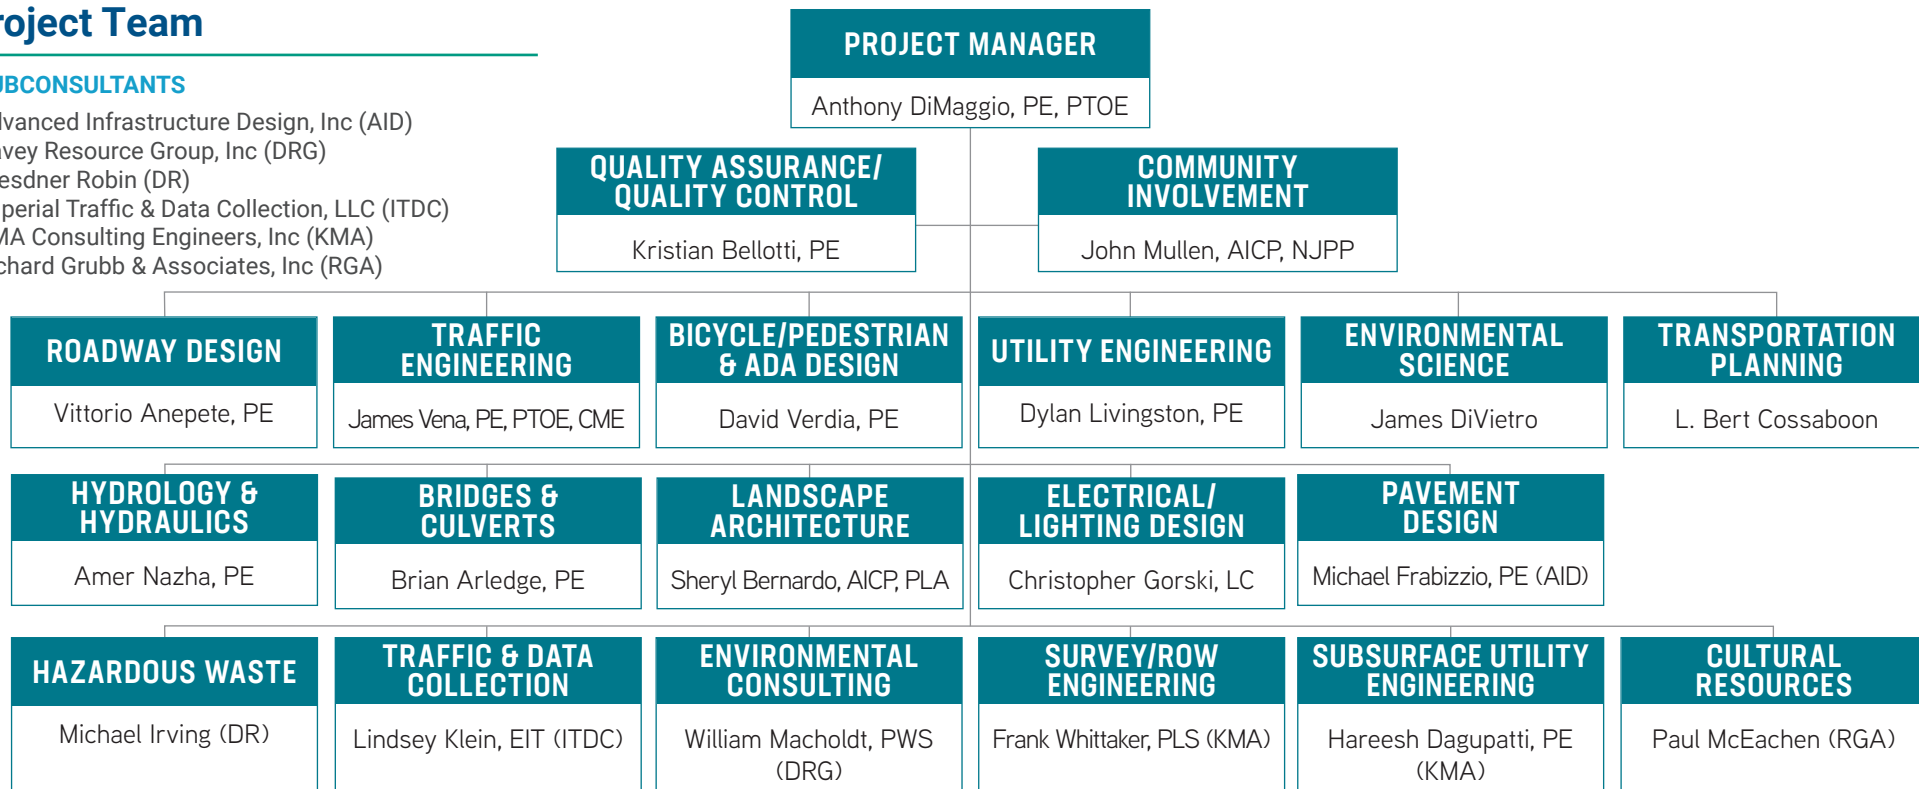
roject Team

UBCONSULTANTS

lvanced Infrastructure Design, Inc (AID)
avey Resource Group, Inc (DRG)
esdner Robin (DR)
perial Traffic & Data Collection, LLC (ITDC)
MA Consulting Engineers, Inc (KMA)
chard Grubb & Associates, Inc (RGA)

PROJECT MANAGER
Anthony DiMaggio, PE, PTOE

QUALITY ASSURANCE/ QUALITY CONTROL
Kristian Bellotti, PE

COMMUNITY INVOLVEMENT
John Mullen, AICP, NJPP

ROADWAY DESIGN
Vittorio Anepete, PE

TRAFFIC ENGINEERING
James Vena, PE, PTOE, CME

BICYCLE/PEDESTRIAN & ADA DESIGN
David Verdia, PE

UTILITY ENGINEERING
Dylan Livingston, PE

ENVIRONMENTAL SCIENCE
James DiVietro

TRANSPORTATION PLANNING
L. Bert Cossaboon

HYDROLOGY & HYDRAULICS
Amer Nazha, PE

BRIDGES & CULVERTS
Brian Arledge, PE

LANDSCAPE ARCHITECTURE
Sheryl Bernardo, AICP, PLA

ELECTRICAL/ LIGHTING DESIGN
Christopher Gorski, LC

PAVEMENT DESIGN
Michael Frabizzio, PE (AID)

HAZARDOUS WASTE
Michael Irving (DR)

TRAFFIC & DATA COLLECTION
Lindsey Klein, EIT (ITDC)

ENVIRONMENTAL CONSULTING
William Macholdt, PWS (DRG)

SURVEY/ROW ENGINEERING
Frank Whittaker, PLS (KMA)

SUBSURFACE UTILITY ENGINEERING
Hareesh Dagupatti, PE (KMA)

CULTURAL RESOURCES
Paul McEachen (RGA)